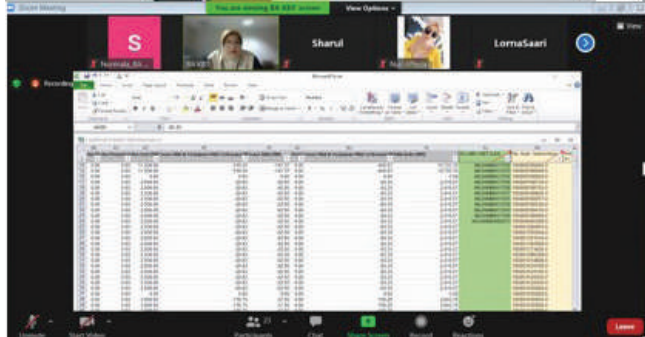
Zoom Meeting

You are viewing BA KBT screen

View Options

S

Normala_BA...

BA KBT

Sharul

Nur Iffa...

LornaSaari

View

Recording

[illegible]

Unmute

Start Video

Participants

Chat

Share Screen

Record

Reactions

Leave